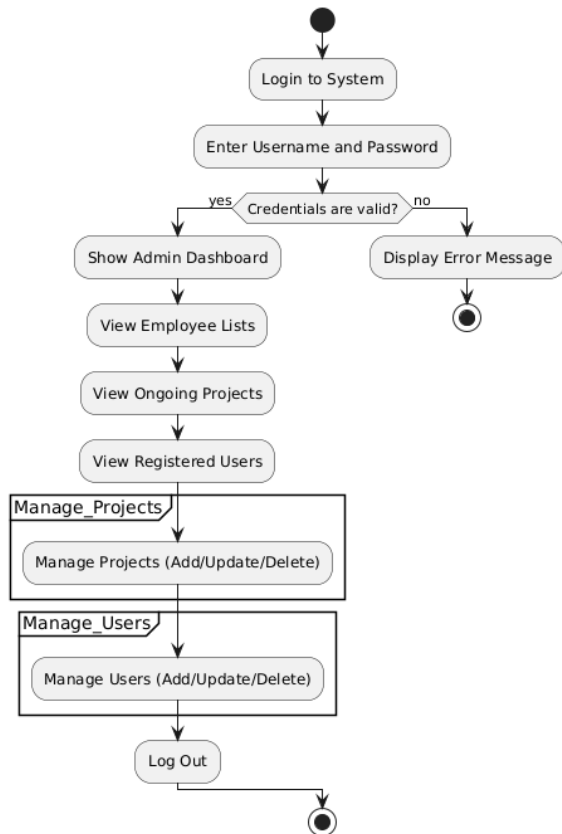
Login to System

Enter Username and Password

yes
Credentials are valid?
no

Show Admin Dashboard

Display Error Message

View Employee Lists

View Ongoing Projects

View Registered Users

Manage_Projects

Manage Projects (Add/Update/Delete)

Manage_Users

Manage Users (Add/Update/Delete)

Log Out